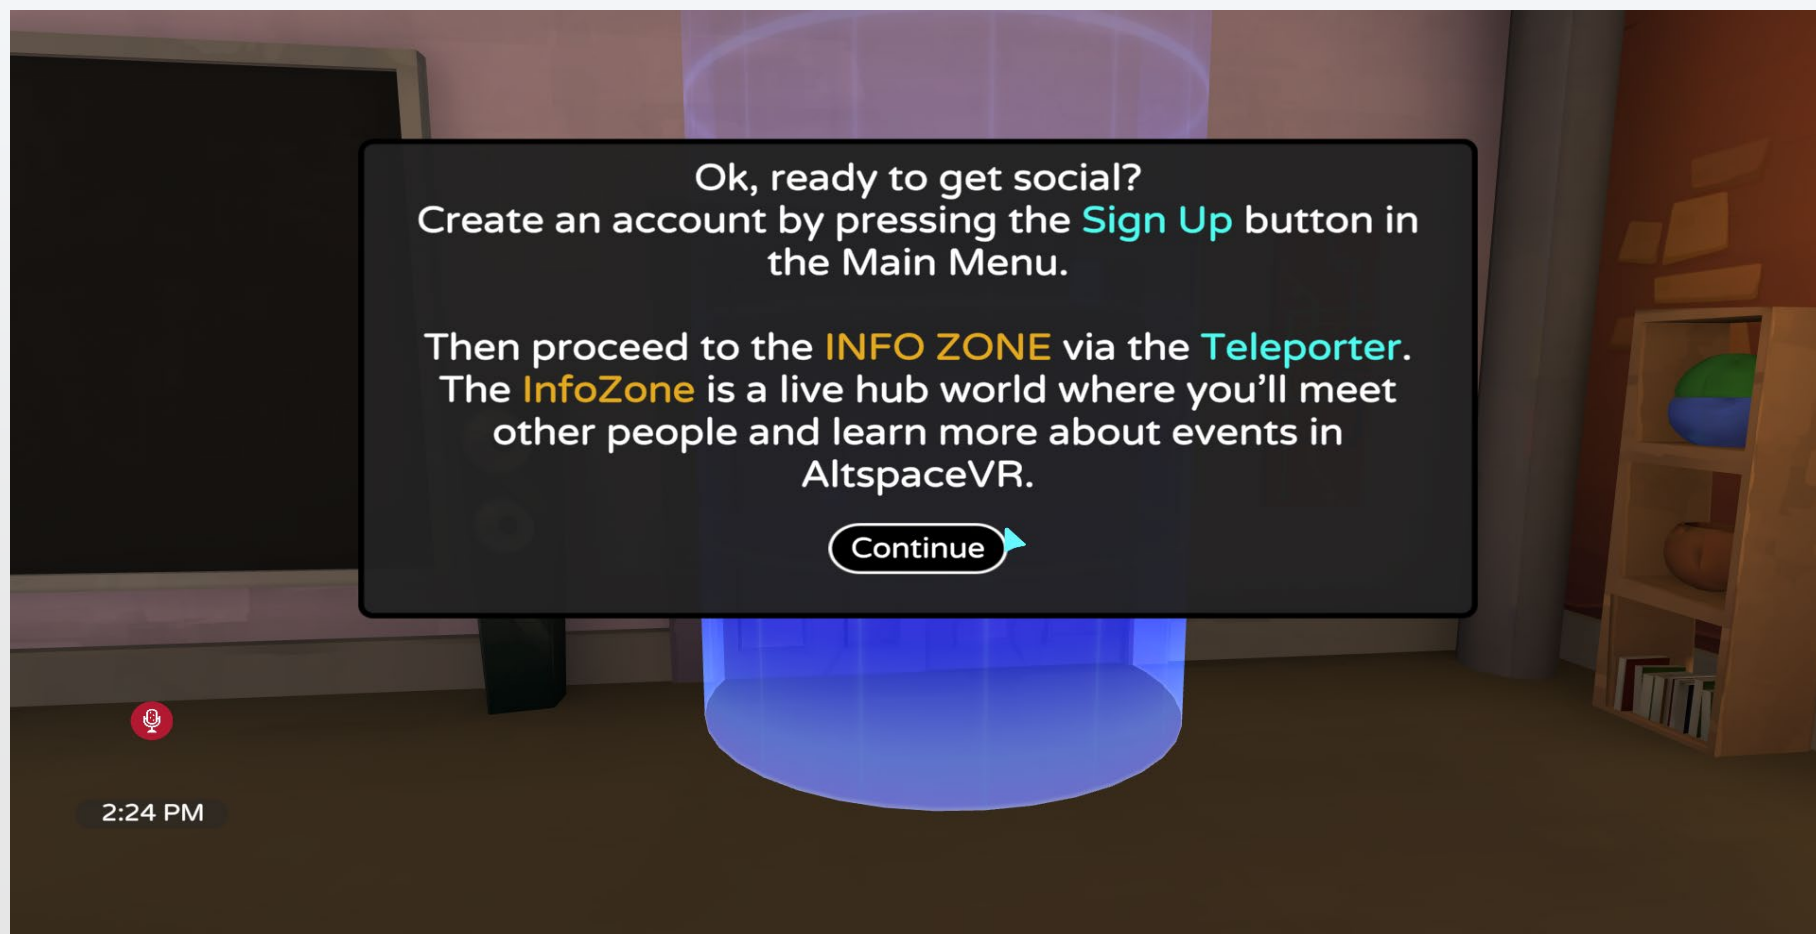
Ok, ready to get social?
Create an account by pressing the Sign Up button in the Main Menu.

Then proceed to the INFO ZONE via the Teleporter. The InfoZone is a live hub world where you'll meet other people and learn more about events in AltspaceVR.

Continue

2:24 PM